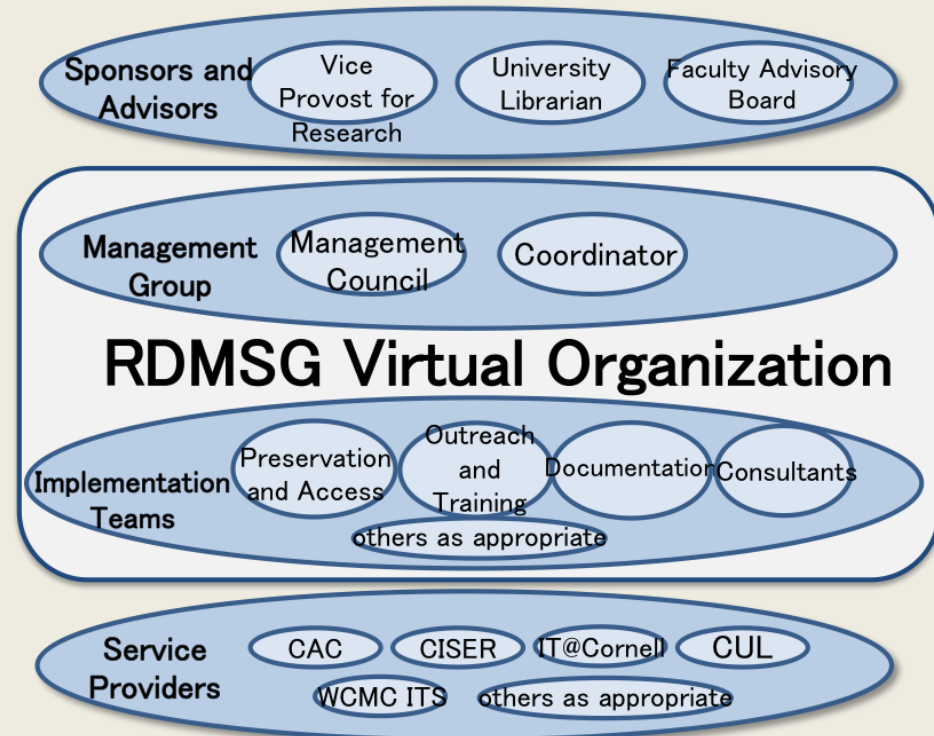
Sponsors and Advisors

Vice Provost for Research

University Librarian

Faculty Advisory Board

Management Group

Management Council

Coordinator

RDMSG Virtual Organization

Implementation Teams

Preservation and Access

Outreach and Training

Documentation

Consultants

others as appropriate

Service Providers

CAC

CISER

IT@Cornell

CUL

WCMC ITS

others as appropriate